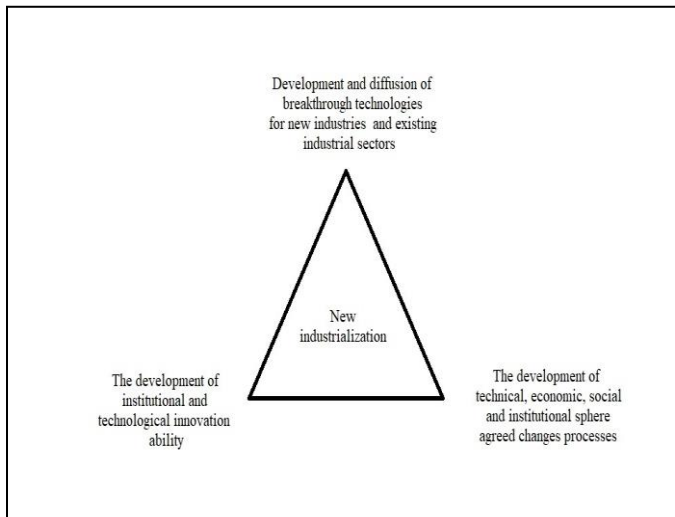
Development and diffusion of breakthrough technologies for new industries and existing industrial sectors

New industrialization

The development of institutional and technological innovation ability

The development of technical, economic, social and institutional sphere agreed changes processes